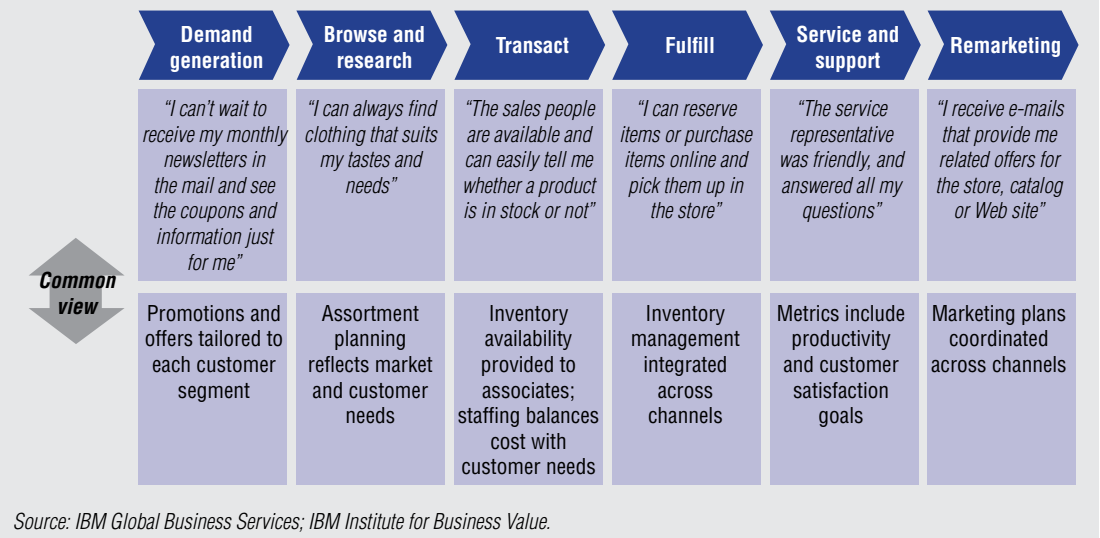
| Demand generation | Browse and research | Transact | Fulfill | Service and support | Remarketing |
|---|---|---|---|---|---|
| "I can't wait to receive my monthly newsletters in the mail and see the coupons and information just for me" | "I can always find clothing that suits my tastes and needs" | "The sales people are available and can easily tell me whether a product is in stock or not" | "I can reserve items or purchase items online and pick them up in the store" | "The service representative was friendly, and answered all my questions" | "I receive e-mails that provide me related offers for the store, catalog or Web site" |
| Promotions and offers tailored to each customer segment | Assortment planning reflects market and customer needs | Inventory availability provided to associates; staffing balances cost with customer needs | Inventory management integrated across channels | Metrics include productivity and customer satisfaction goals | Marketing plans coordinated across channels |

Common view

Source: IBM Global Business Services; IBM Institute for Business Value.